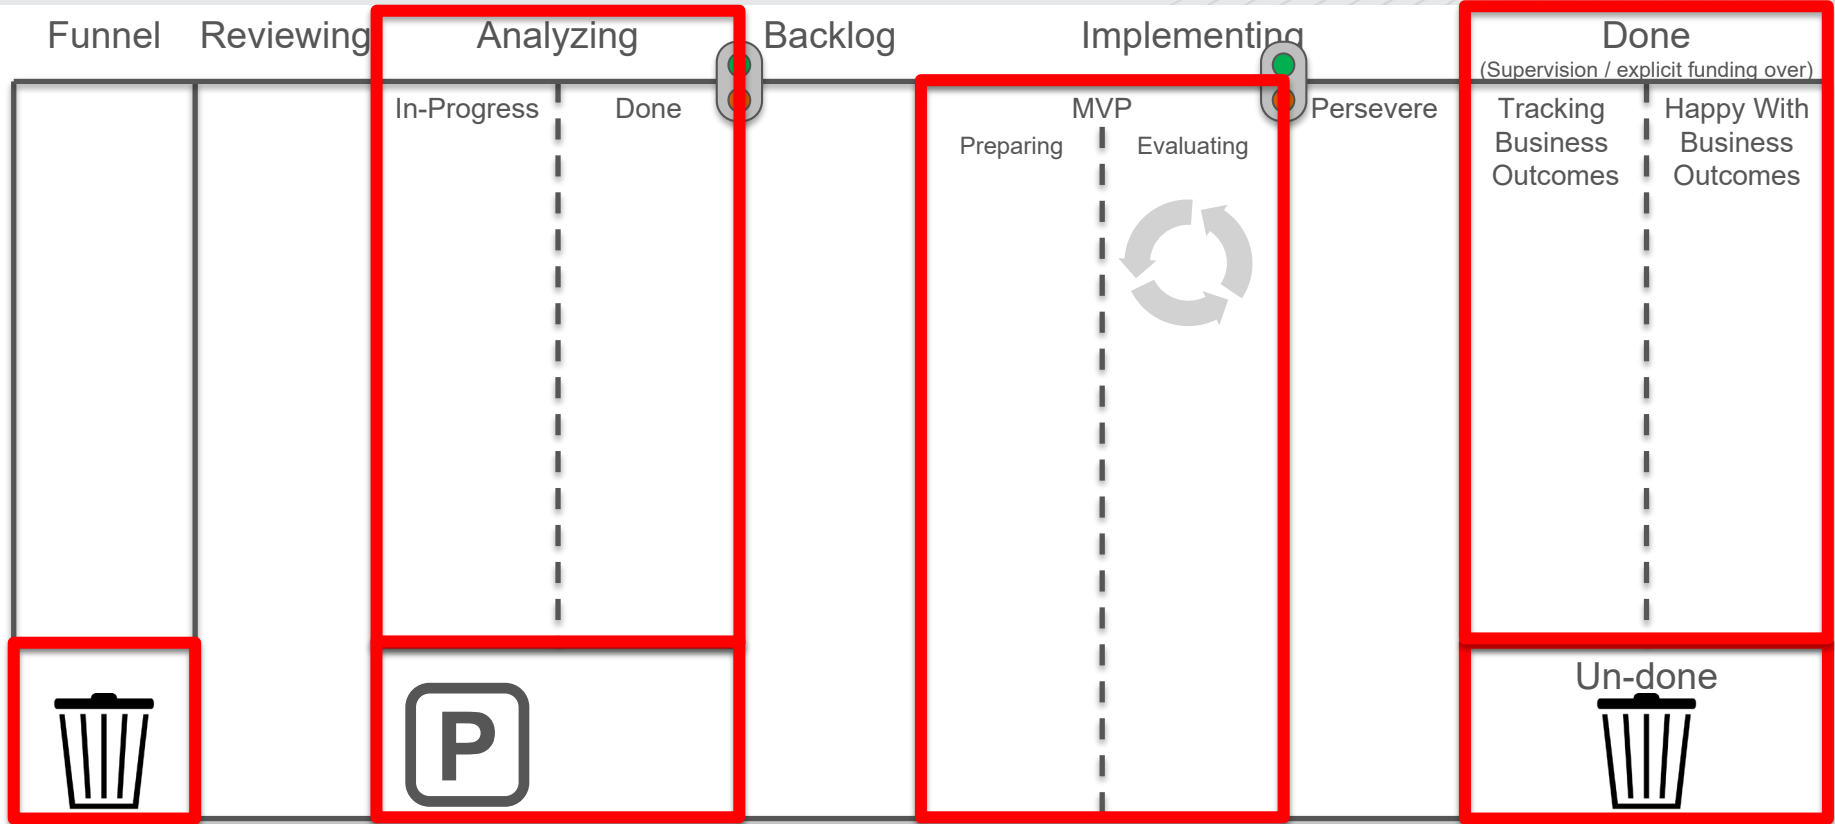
Funnel Reviewing Analyzing Backlog Implementing Done
(Supervision / explicit funding over)

In-Progress Done

MVP
Preparing Evaluating

Persevere

Tracking Business Outcomes

Happy With Business Outcomes

P

Un-done